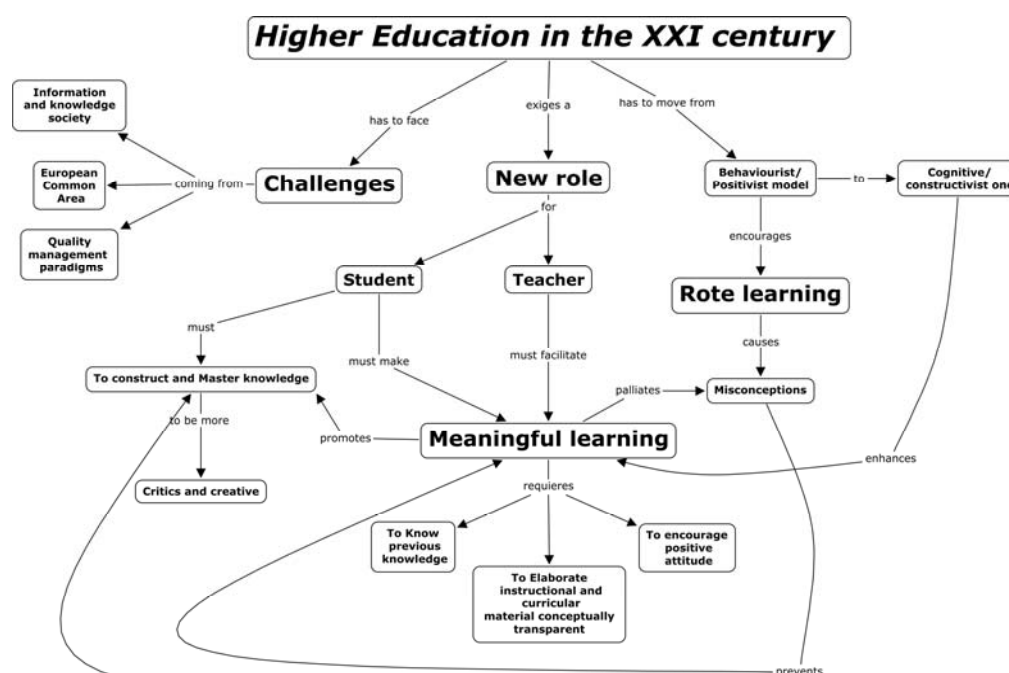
Higher Education in the XXI century

has to face

exiges a

has to move from

Information and knowledge society

European Common Area

Quality management paradigms

coming from

Challenges

New role

Behaviourist/ Positivist model

to

Cognitive/ constructivist one

for

encourages

Student

Teacher

Rote learning

must

must make

must facilitate

causes

To construct and Master knowledge

palliates

Misconceptions

to be more

promotes

Meaningful learning

enhances

Critics and creative

requieres

To Know previous knowledge

To encourage positive attitude

To Elaborate instructional and curricular material conceptually transparent

prevents